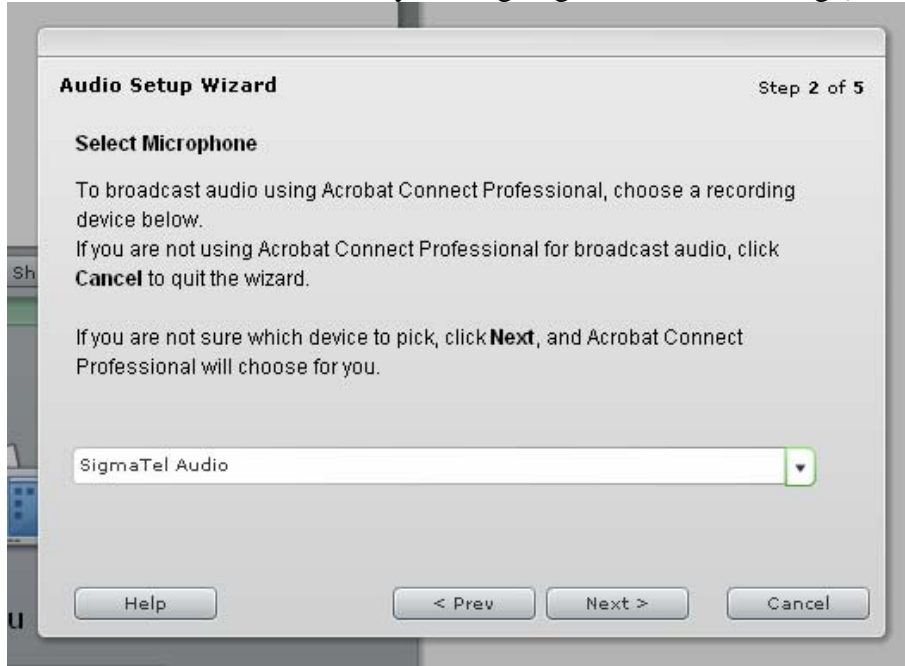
Audio Setup Wizard

Step 2 of 5

Select Microphone

To broadcast audio using Acrobat Connect Professional, choose a recording device below.
If you are not using Acrobat Connect Professional for broadcast audio, click Cancel to quit the wizard.

If you are not sure which device to pick, click Next, and Acrobat Connect Professional will choose for you.

SigmaTel Audio

Help

< Prev

Next >

Cancel

Sh

u